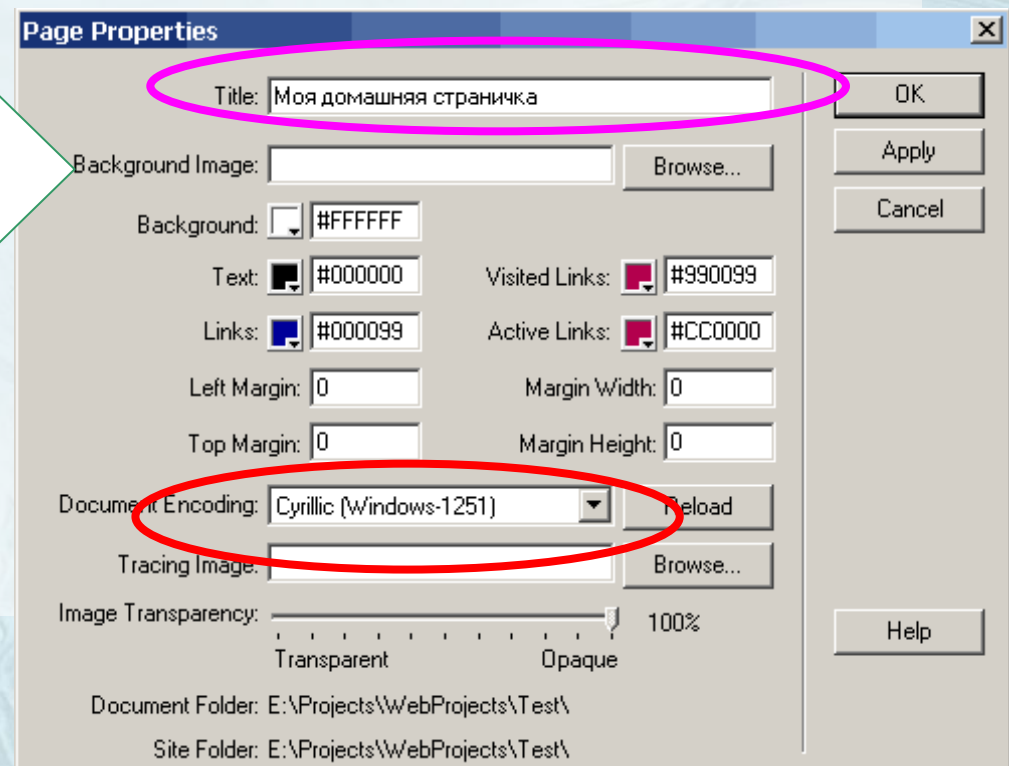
Page Properties
×
Title: Моя домашняя страничка
OK
Apply
Cancel
Background Image:
Browse...
Background: #FFFFFF
Text: #000000
Visited Links: #990099
Links: #000099
Active Links: #CC0000
Left Margin: 0
Margin Width: 0
Top Margin: 0
Margin Height: 0
Document Encoding: Cyrillic (Windows-1251)
Reload
Tracing Image:
Browse...
Image Transparency:
100%
Transparent
Opaque
Help
Document Folder: E:\Projects\WebProjects\Test\
Site Folder: E:\Projects\WebProjects\Test\